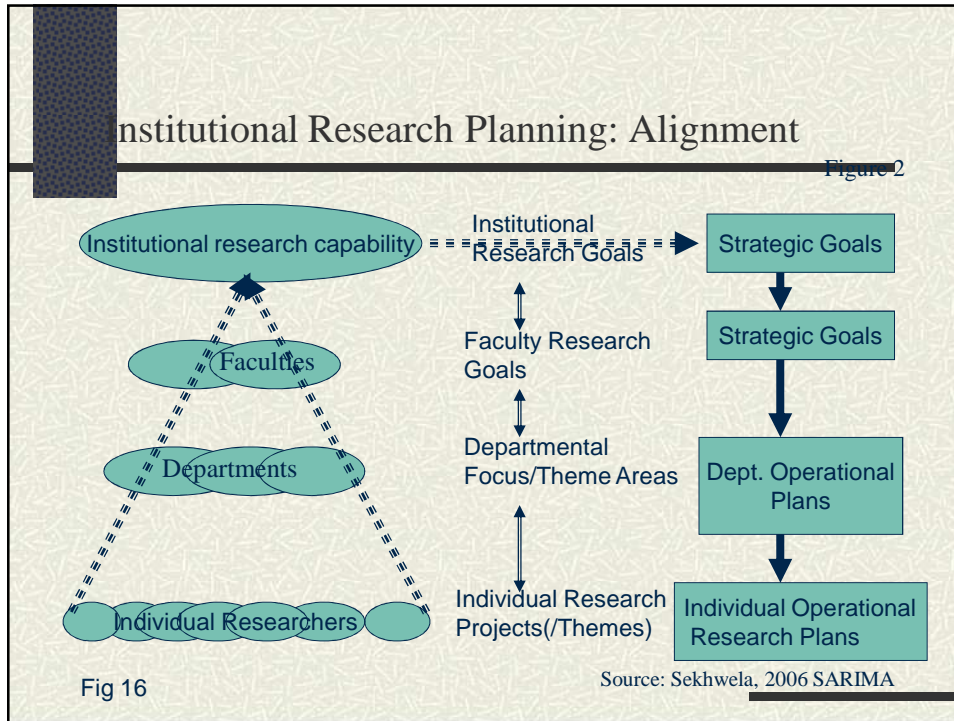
Institutional Research Planning: Alignment

Figure 2

Institutional research capability

Faculties

Departments

Individual Researchers

Institutional Research Goals

Faculty Research Goals

Departmental Focus/Theme Areas

Individual Research Projects(/Themes)

Strategic Goals

Strategic Goals

Dept. Operational Plans

Individual Operational Research Plans

Fig 16

Source: Sekhwela, 2006 SARIMA